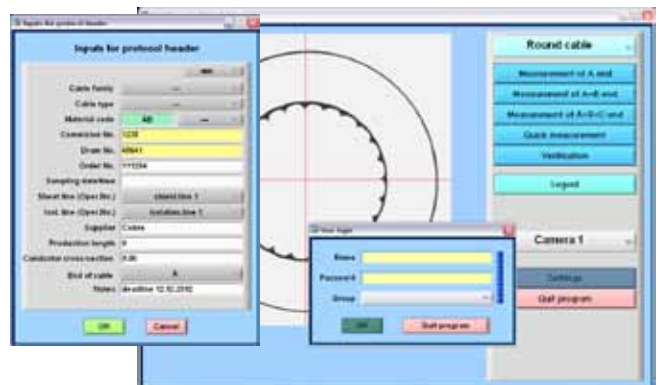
Inputs for protocol header

Inputs for protocol header

Cable family
Cable type
Material code
AB
Commission No.
1230
Drum No.
K0641
Order No.
111234
Sampling date/time
Sheet line (Oper.No.)
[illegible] line 1
Insl. line (Oper.No.)
Isolation line 1
Supplier
Cobra
Production length
0
Conductor cross-section
0.00
End of cable
A
Notes
deadline 12.12.2012

OK
Cancel

Round cable
Measurement of A end
Measurement of A+B end
Measurement of A+B+C end
Quick measurement
Verification
Logout
Camera 1
Settings
Quit program

User login
Name
Password
Group
OK
Quit program